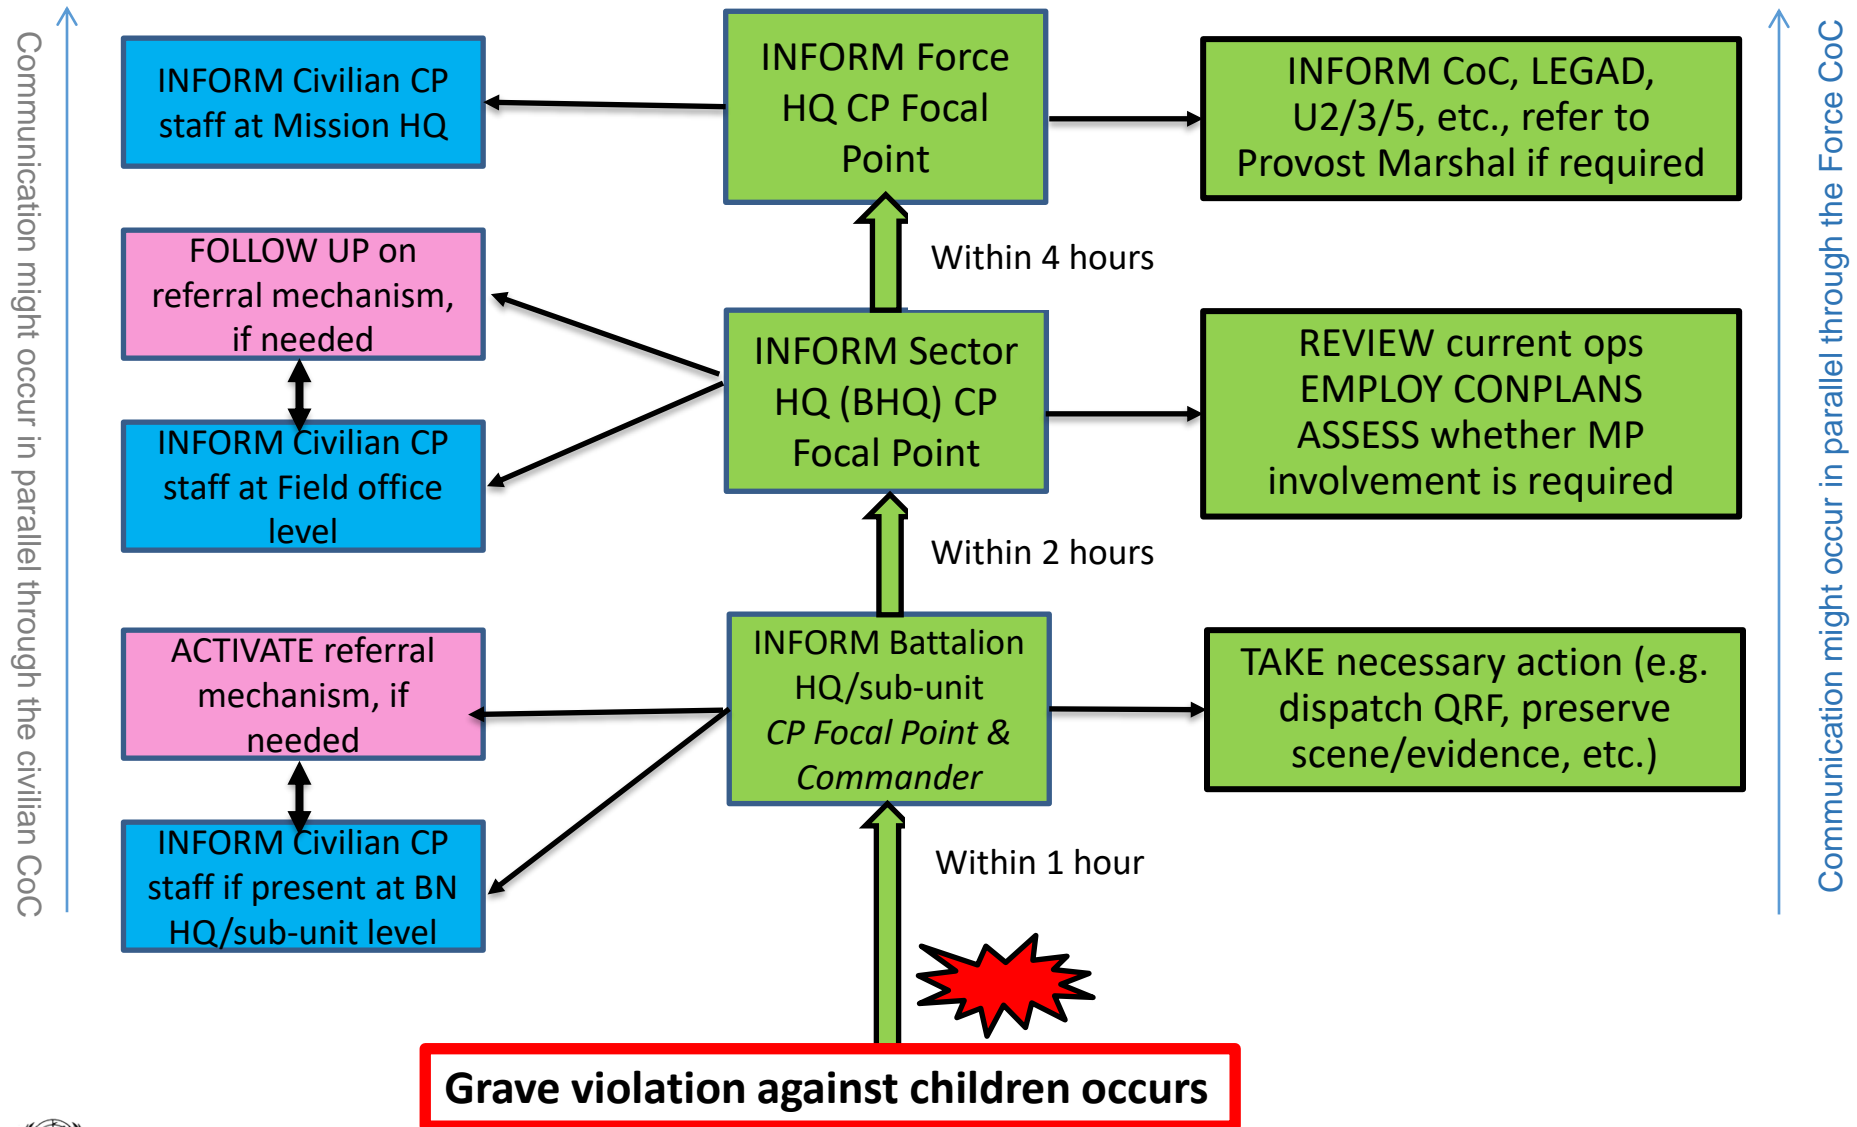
Communication might occur in parallel through the civilian CoC

INFORM Civilian CP staff at Mission HQ

INFORM Force HQ CP Focal Point

INFORM CoC, LEGAD, U2/3/5, etc., refer to Provost Marshal if required

Within 4 hours

FOLLOW UP on referral mechanism, if needed

INFORM Sector HQ (BHQ) CP Focal Point

REVIEW current ops
EMPLOY CONPLANS
ASSESS whether MP involvement is required

INFORM Civilian CP staff at Field office level

Within 2 hours

ACTIVATE referral mechanism, if needed

INFORM Battalion HQ/sub-unit *CP Focal Point & Commander*

TAKE necessary action (e.g. dispatch QRF, preserve scene/evidence, etc.)

INFORM Civilian CP staff if present at BN HQ/sub-unit level

Within 1 hour

Grave violation against children occurs

Communication might occur in parallel through the Force CoC